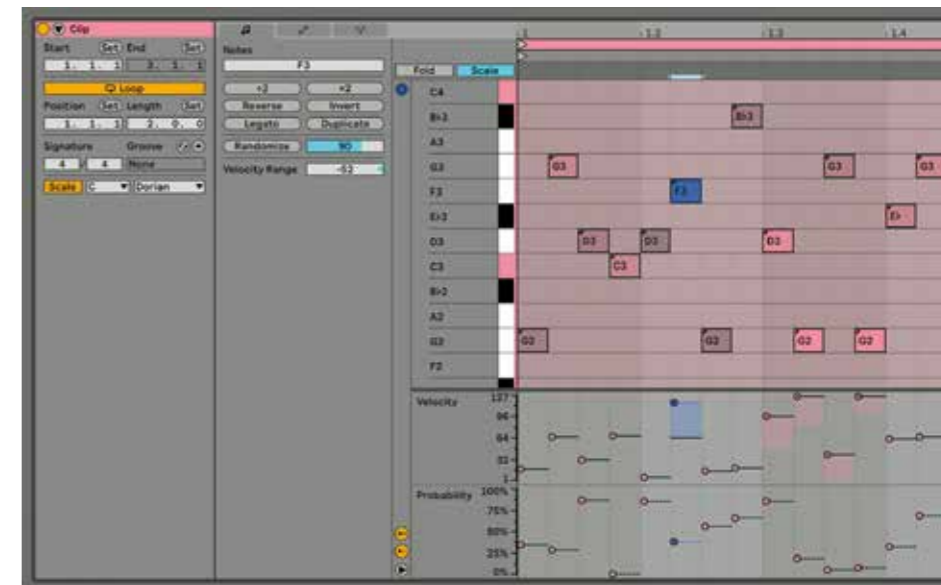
Clip

Start Set End Set

1. 1. 1 3. 1. 1

Loop

Position Set Length Set

1. 1. 1 2. 0. 0

Signature Groove

4 / 4 None

Scale C Dorian

Notes

F3

÷2 ×2

Reverse Invert

Legato Duplicate

Randomize 90

Velocity Range -63

Fold Scale

1 1.2 1.3 1.4

C4

B♭3

A3

G3

F3

E♭3

D3

C3

B♭2

A2

G2

F2

B♭3

G3

G3

G3

F3

E♭

D3

D3

D3

C3

G2

G2

G2

G2

Velocity

127

96

64

32

1

Probability

100%

75%

50%

25%

0%